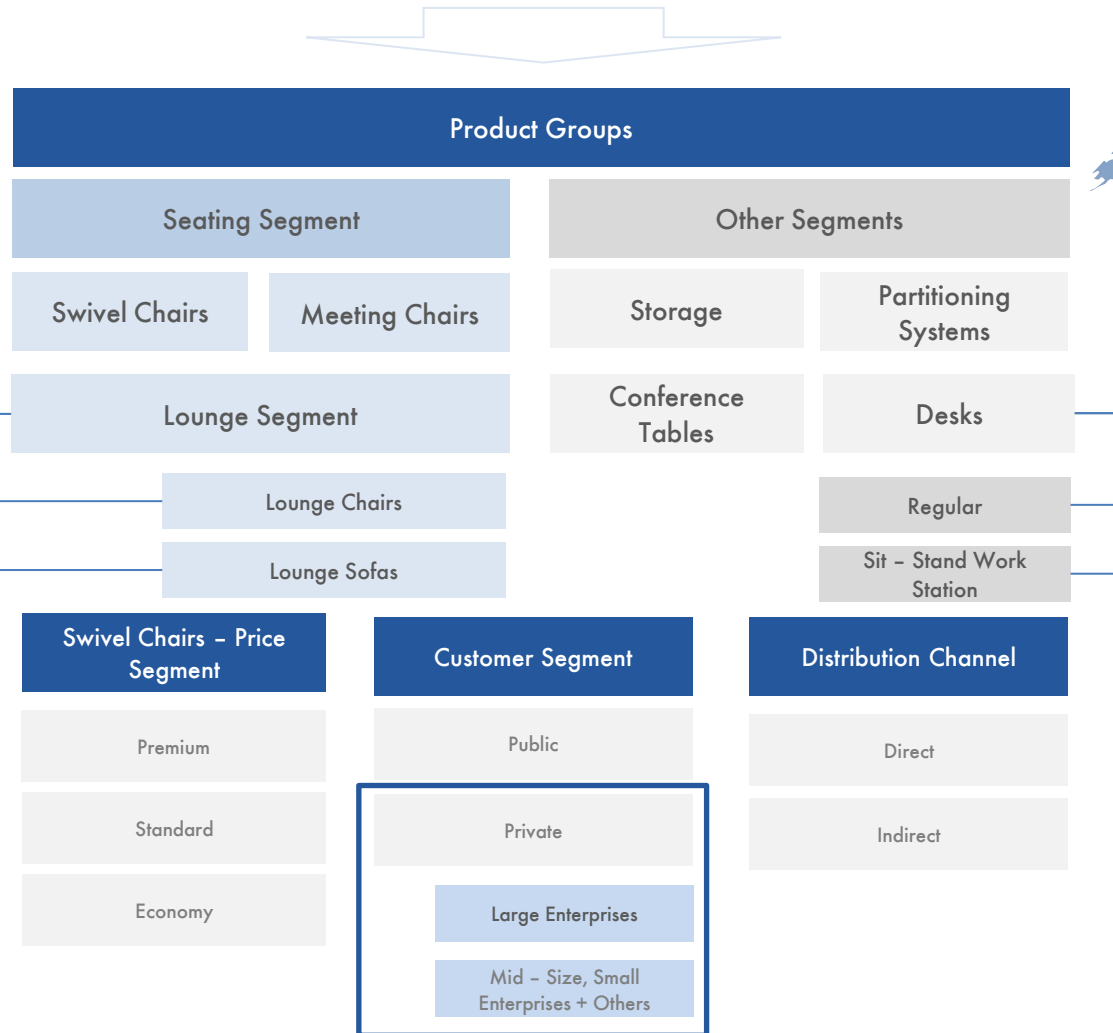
Product Groups

Seating Segment

Swivel Chairs

Meeting Chairs

Lounge Segment

Lounge Chairs

Lounge Sofas

Other Segments

Storage

Partitioning Systems

Conference Tables

Desks

Regular

Sit – Stand Work Station

Swivel Chairs – Price Segment

Premium

Standard

Economy

Customer Segment

Public

Private

Large Enterprises

Mid – Size, Small Enterprises + Others

Distribution Channel

Direct

Indirect